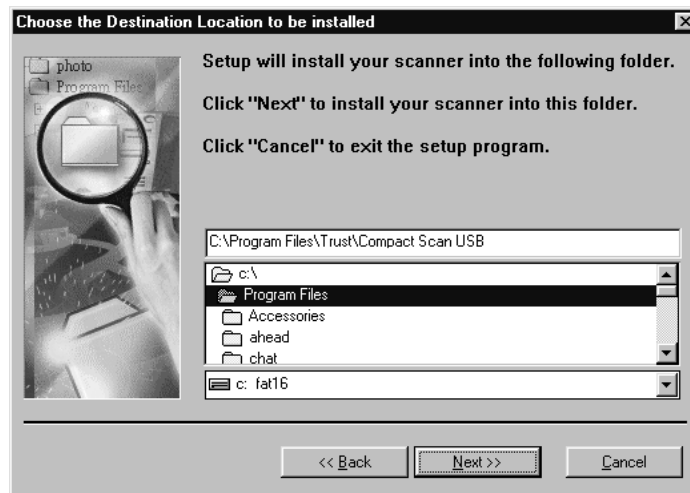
Choose the Destination Location to be installed

photo
Program Files

Setup will install your scanner into the following folder.

Click "Next" to install your scanner into this folder.

Click "Cancel" to exit the setup program.

C:\Program Files\Trust\Compact Scan USB

c:\
Program Files
Accessories
ahead
chat

c: fat16

<< Back
Next >>
Cancel